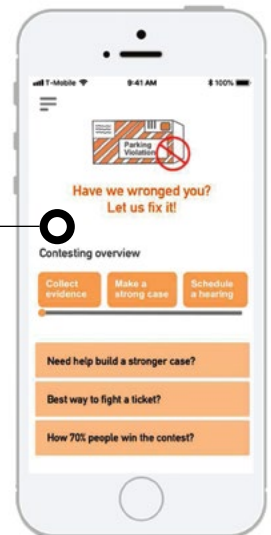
T-Mobile 9:41 AM 100%

Parking Violation

Have we wronged you?
Let us fix it!

Contesting overview

Collect evidence

Make a strong case

Schedule a hearing

Need help build a stronger case?

Best way to fight a ticket?

How 70% people win the contest?